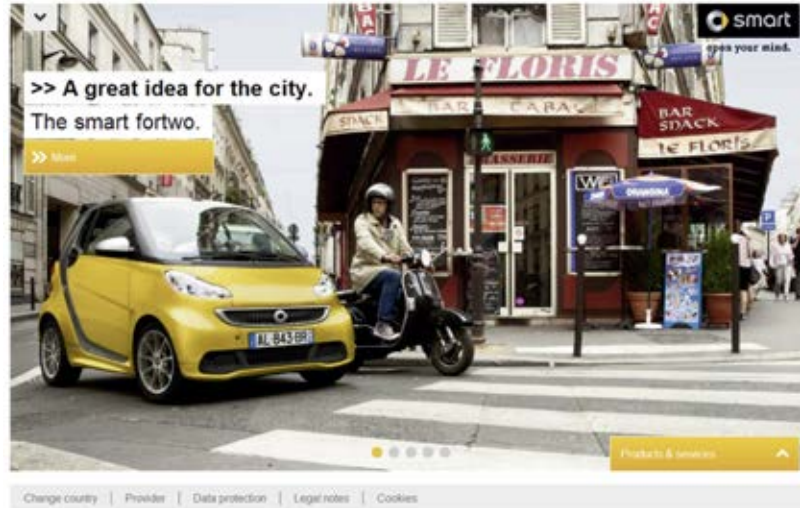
smart
open your mind.

>> A great idea for the city.

The smart fortwo.

>> More

LE FLORIS
BAR CARAF
SNACK
BAR SNACK
LE FLORIS
BRASSERIE
ORANGINA

AL-843-BP

Products & services

Change country | Provider | Data protection | Legal notes | Cookies